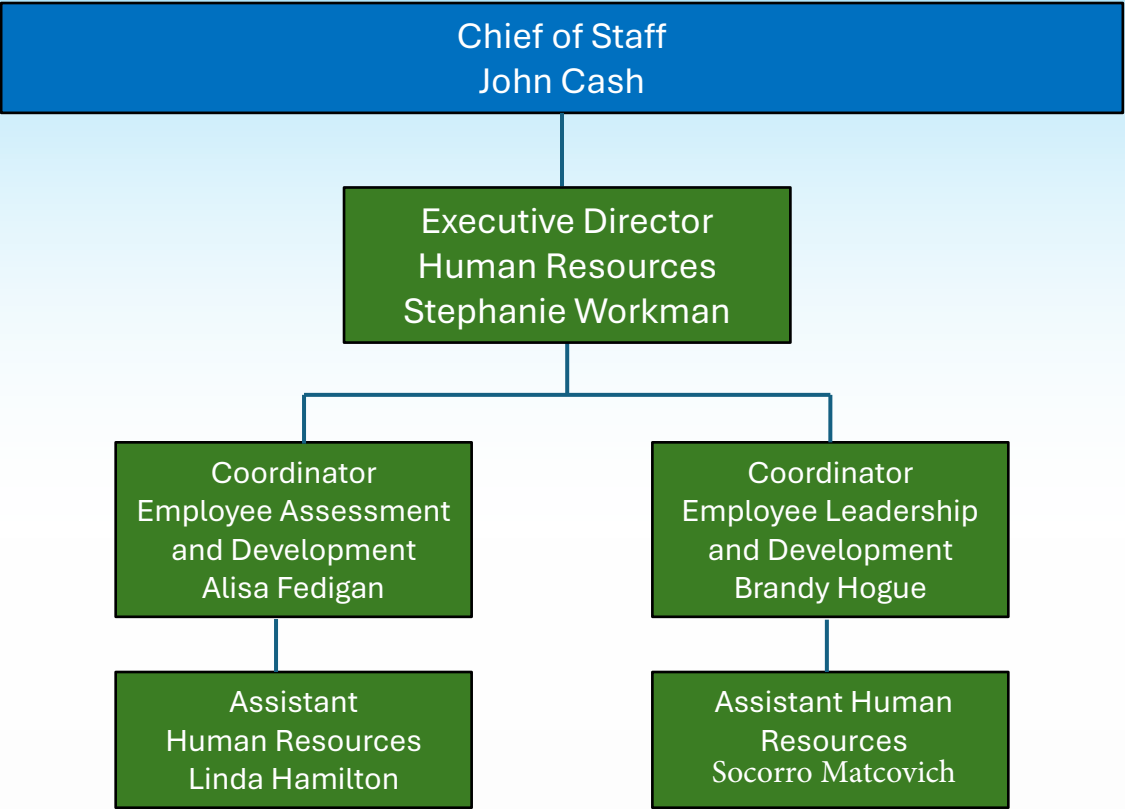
Chief of Staff
John Cash

Executive Director
Human Resources
Stephanie Workman

Coordinator
Employee Assessment and Development
Alisa Fedigan

Coordinator
Employee Leadership and Development
Brandy Hogue

Assistant
Human Resources
Linda Hamilton

Assistant Human Resources
Socorro Matcovich